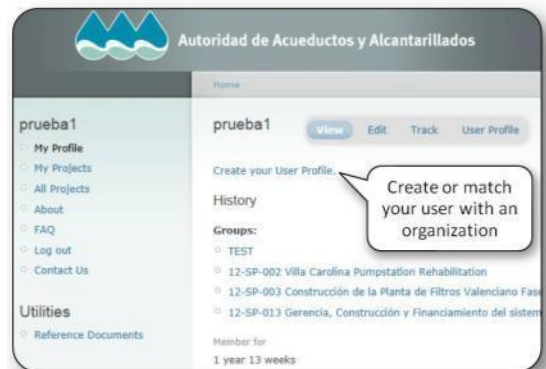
Autoridad de Acueductos y Alcantarillados

Home

prueba1
My Profile
My Projects
All Projects
About
FAQ
Log out
Contact Us

Utilities
Reference Documents

prueba1

View Edit Track User Profile

Create your User Profile.

Create or match your user with an organization

History

Groups:
TEST
12-SP-002 Villa Carolina Pumpstation Rehabilitation
12-SP-003 Construcción de la Planta de Filtros Valenciano Fase
12-SP-013 Gerencia, Construcción y Financiamiento del sistem

Member for
1 year 13 weeks